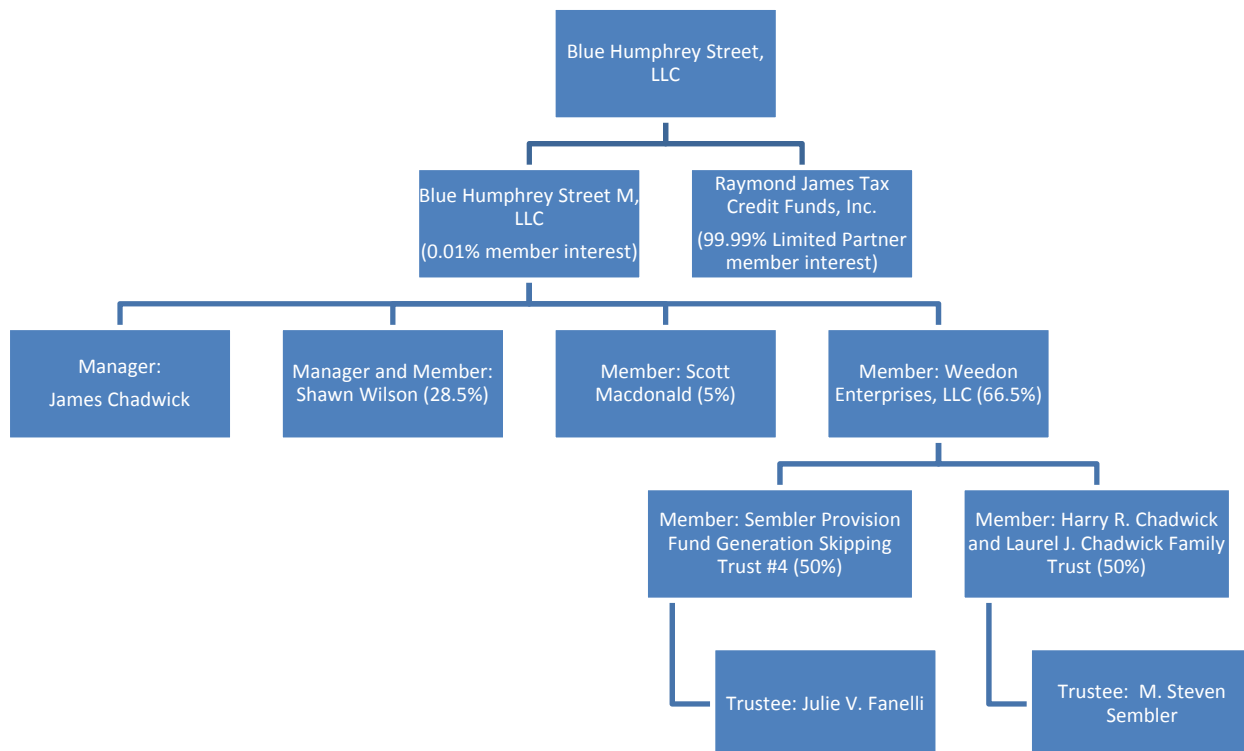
Blue Humphrey Street, LLC

Blue Humphrey Street M, LLC
(0.01% member interest)

Raymond James Tax Credit Funds, Inc.
(99.99% Limited Partner member interest)

Manager:
James Chadwick

Manager and Member: Shawn Wilson (28.5%)

Member: Scott Macdonald (5%)

Member: Weedon Enterprises, LLC (66.5%)

Member: Sembler Provision Fund Generation Skipping Trust #4 (50%)

Member: Harry R. Chadwick and Laurel J. Chadwick Family Trust (50%)

Trustee: Julie V. Fanelli

Trustee: M. Steven Sembler